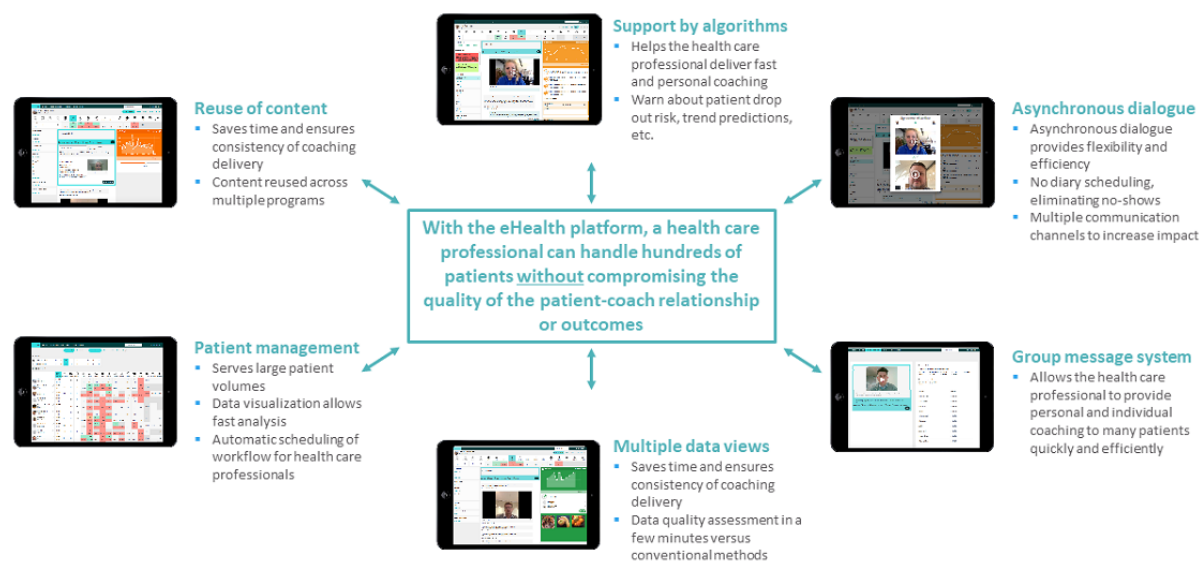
Support by algorithms
- Helps the health care professional deliver fast and personal coaching
- Warn about patient drop out risk, trend predictions, etc.

Reuse of content
- Saves time and ensures consistency of coaching delivery
- Content reused across multiple programs

Asynchronous dialogue
- Asynchronous dialogue provides flexibility and efficiency
- No diary scheduling, eliminating no-shows
- Multiple communication channels to increase impact

With the eHealth platform, a health care professional can handle hundreds of patients without compromising the quality of the patient-coach relationship or outcomes

Patient management
- Serves large patient volumes
- Data visualization allows fast analysis
- Automatic scheduling of workflow for health care professionals

Group message system
- Allows the health care professional to provide personal and individual coaching to many patients quickly and efficiently

Multiple data views
- Saves time and ensures consistency of coaching delivery
- Data quality assessment in a few minutes versus conventional methods